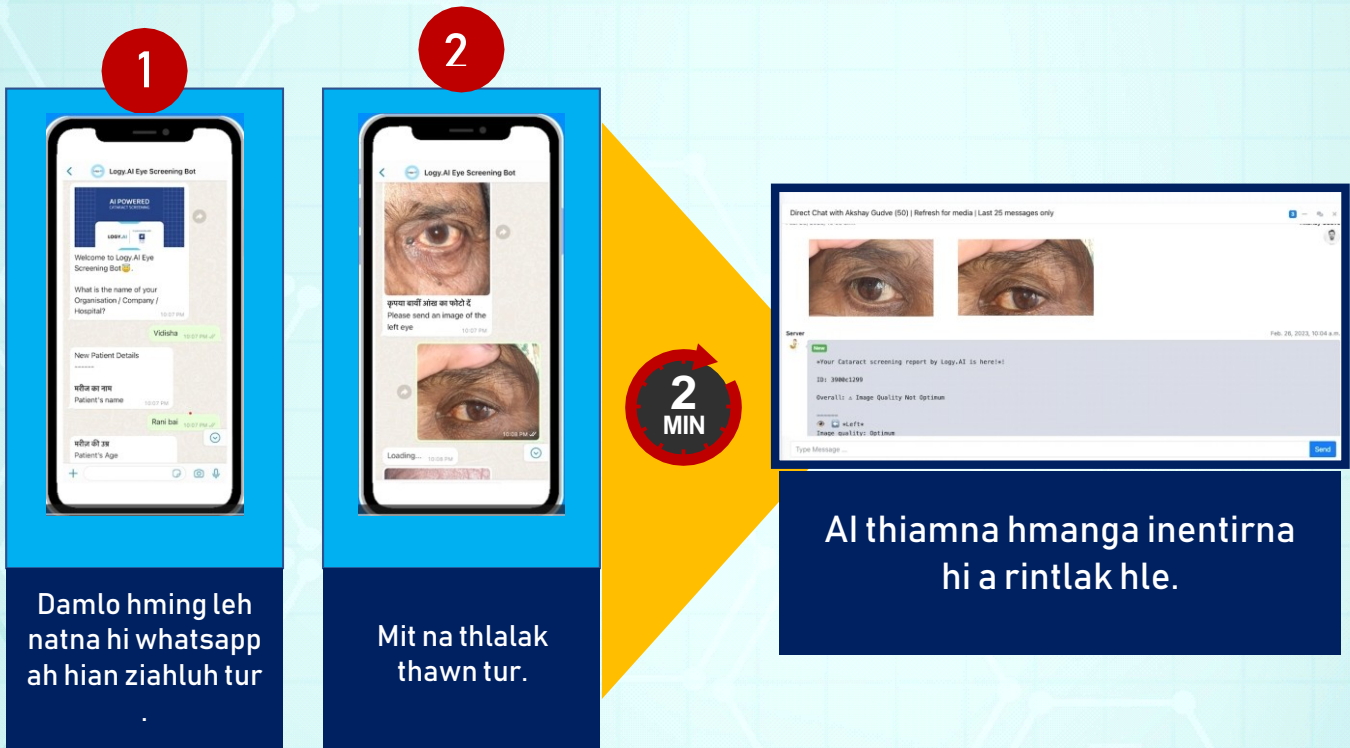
1

Logy.AI Eye Screening Bot

AI POWERED
CATARACT SCREENING

LOGY.AI

Welcome to Logy.AI Eye Screening Bot😇.

What is the name of your Organisation / Company / Hospital?
10:07 PM

Vidisha 10:07 PM

New Patient Details
------
मरीज़ का नाम
Patient's name
10:07 PM

Rani bai 10:07 PM

मरीज़ की उम्र
Patient's Age

Damlo hming leh natna hi whatsapp ah hian ziahluh tur .

2

Logy.AI Eye Screening Bot

कृपया बायीं आंख का फोटो दें
Please send an image of the left eye
10:07 PM

10:08 PM

Loading... 10:08 PM

Mit na thlalak thawn tur.

2
MIN

Direct Chat with Akshay Gudve (50) | Refresh for media | Last 25 messages only

Server
Feb. 26, 2023, 10:04 a.m.

New

*Your Cataract screening report by Logy.AI is here!*

ID: 3900c1299

Overall: ⚠ Image Quality Not Optimum

👁 *Left*
Image quality: Optimum

Type Message ...
Send

AI thiamna hmanga inentirna hi a rintlak hle.